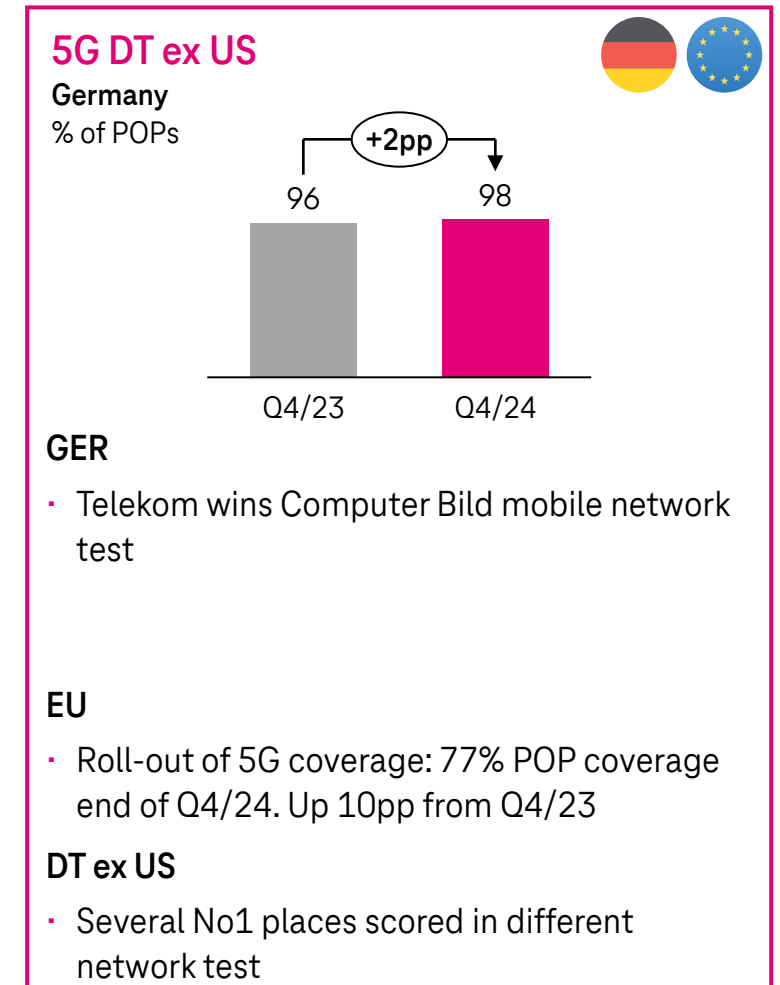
5G DT ex US

Germany
% of POPs

+2pp

96

98

Q4/23

Q4/24

GER

· Telekom wins Computer Bild mobile network test

EU

· Roll-out of 5G coverage: 77% POP coverage end of Q4/24. Up 10pp from Q4/23

DT ex US

· Several No1 places scored in different network test